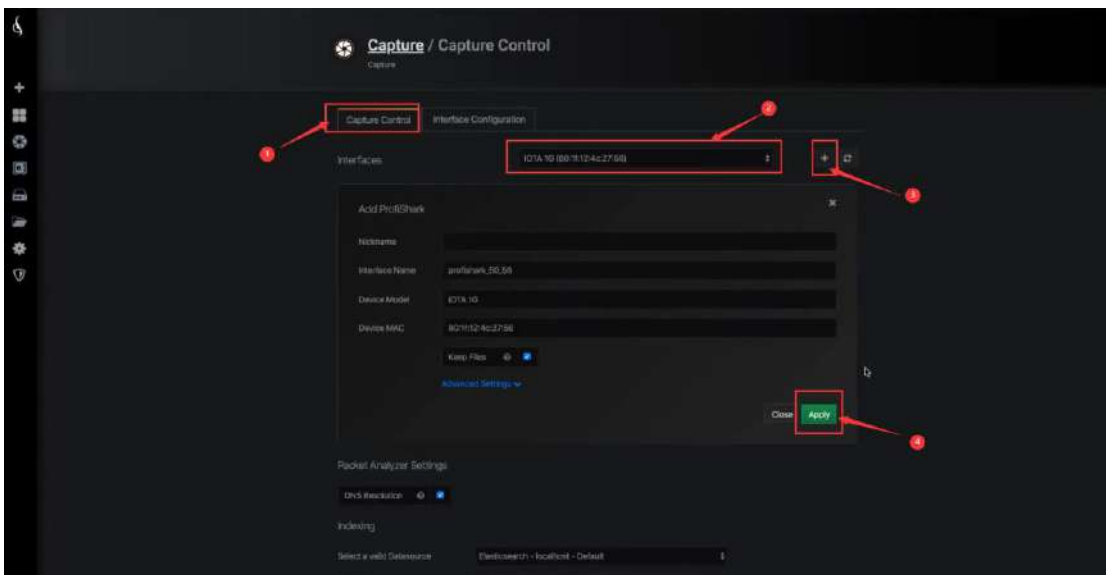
Capture / Capture Control
Capture

Capture Control
Interface Configuration

1
2
3
4

Interfaces
IOTA 1G (80:1f:12:4c:27:58)

Add ProfiShark

Nickname
Interface Name profishark_58_58
Device Model IOTA 1G
Device MAC 80:1f:12:4c:27:58
Keep Files
Advanced Settings

Close
Apply

Packet Analyzer Settings
DNS Resolution

Indexing
Select a valid Datasource
Elasticsearch - localhost - Default